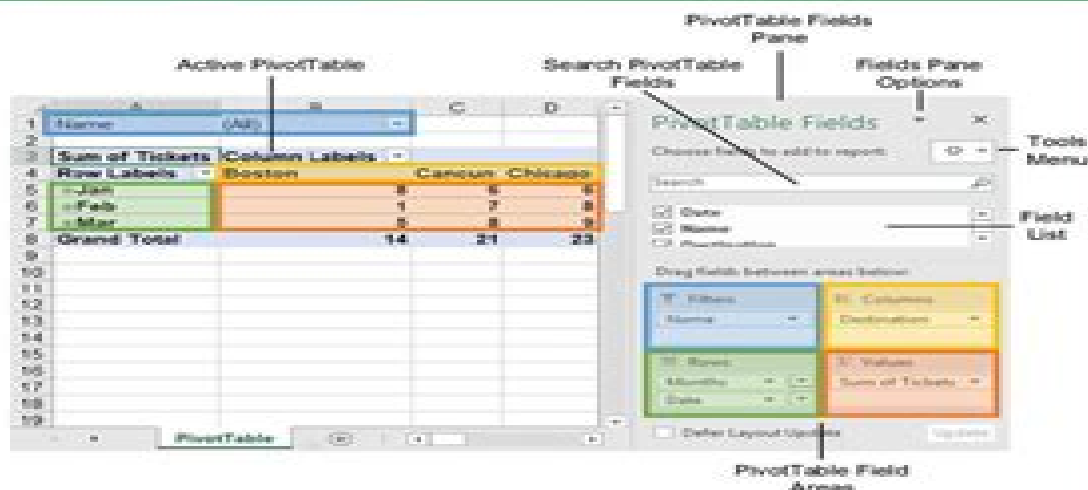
PivotTable Fields Pane

Active PivotTable

Search PivotTable Fields

Fields Pane Options

| | A | B | C | D |
|---|---|---|---|---|
| 1 | Name | (All) | | |
| 2 | | | | |
| 3 | Sum of Tickets | Column Labels | | |
| 4 | Row Labels | Boston | Cancun | Chicago |
| 5 | Jan | 8 | 6 | 6 |
| 6 | Feb | 1 | 7 | 8 |
| 7 | Mar | 5 | 8 | 9 |
| 8 | Grand Total | 14 | 21 | 23 |
| 9 | | | | |
| 10 | | | | |
| 11 | | | | |
| 12 | | | | |
| 13 | | | | |
| 14 | | | | |
| 15 | | | | |
| 16 | | | | |
| 17 | | | | |
| 18 | | | | |
| 19 | | | | |

PivotTable

PivotTable Fields

Choose fields to add to report:

Tools Menu

Search

Date
Name
Destination

Field List

Drag fields between areas below:

Filters
Name

Columns
Destination

Rows
Months
Date

Values
Sum of Tickets

Defer Layout Update

Update

PivotTable Field Areas